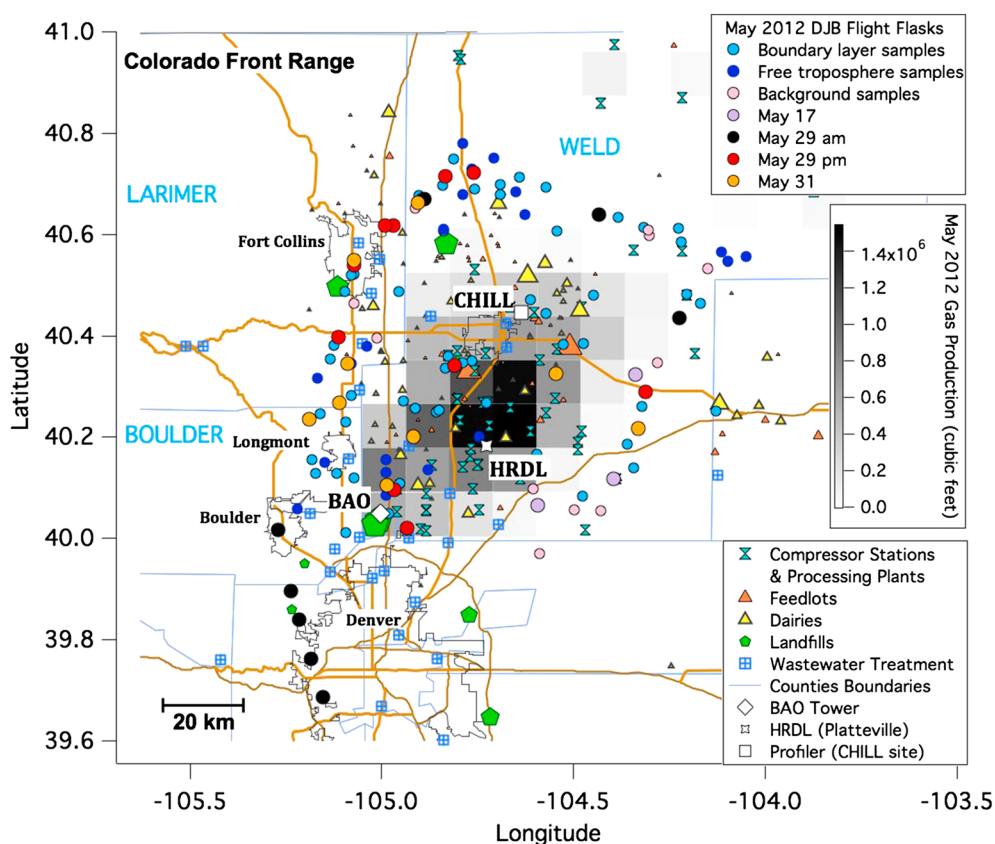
Colorado Front Range

May 2012 DJB Flight Flasks
Boundary layer samples
Free troposphere samples
Background samples
May 17
May 29 am
May 29 pm
May 31

WELD
LARIMER
Fort Collins
CHILL
BOULDER
Longmont
HRDL
BAO
Boulder
Denver
20 km

May 2012 Gas Production (cubic feet)
$1.4\times10^6$
1.2
1.0
0.8
0.6
0.4
0.2
0.0

Compressor Stations & Processing Plants
Feedlots
Dairies
Landfills
Wastewater Treatment
Counties Boundaries
BAO Tower
HRDL (Platteville)
Profiler (CHILL site)

41.0
40.8
40.6
40.4
40.2
40.0
39.8
39.6
Latitude

-105.5
-105.0
-104.5
-104.0
-103.5
Longitude